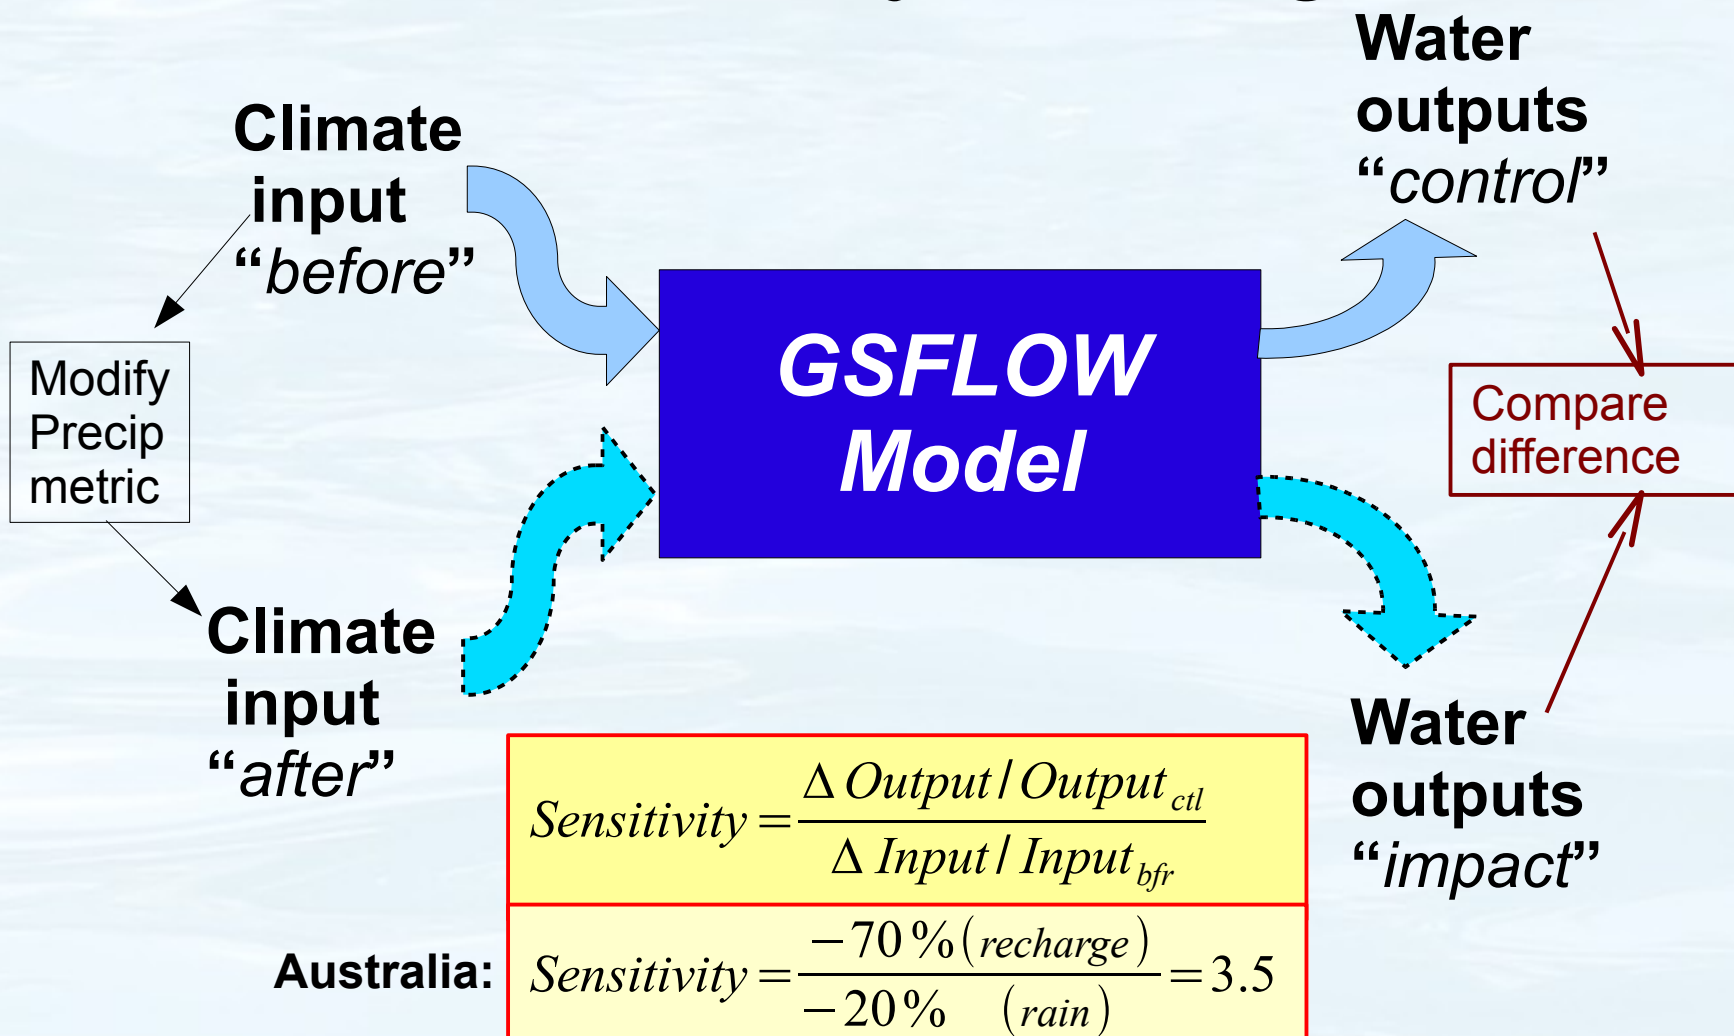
Climate input “before”

Modify Precip metric

Climate input “after”

GSFLOW Model

Water outputs “control”

Compare difference

Water outputs “impact”

$Sensitivity = \frac{\Delta Output / Output_{ctl}}{\Delta Input / Input_{bfr}}$

Australia: $Sensitivity = \frac{-70\%(recharge)}{-20\% \quad (rain)} = 3.5$